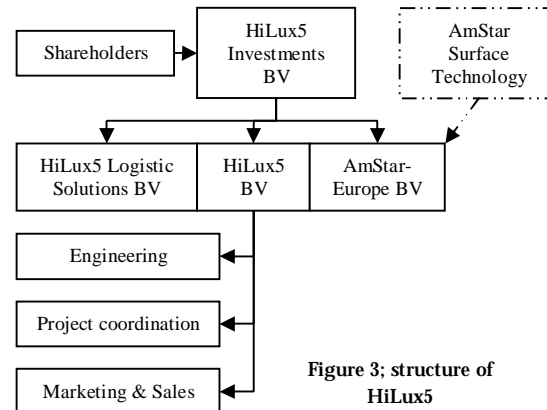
Shareholders

HiLux5 Investments BV

AmStar Surface Technology

HiLux5 Logistic Solutions BV

HiLux5 BV

AmStar-Europe BV

Engineering

Project coordination

Marketing & Sales

Figure 3; structure of HiLux5